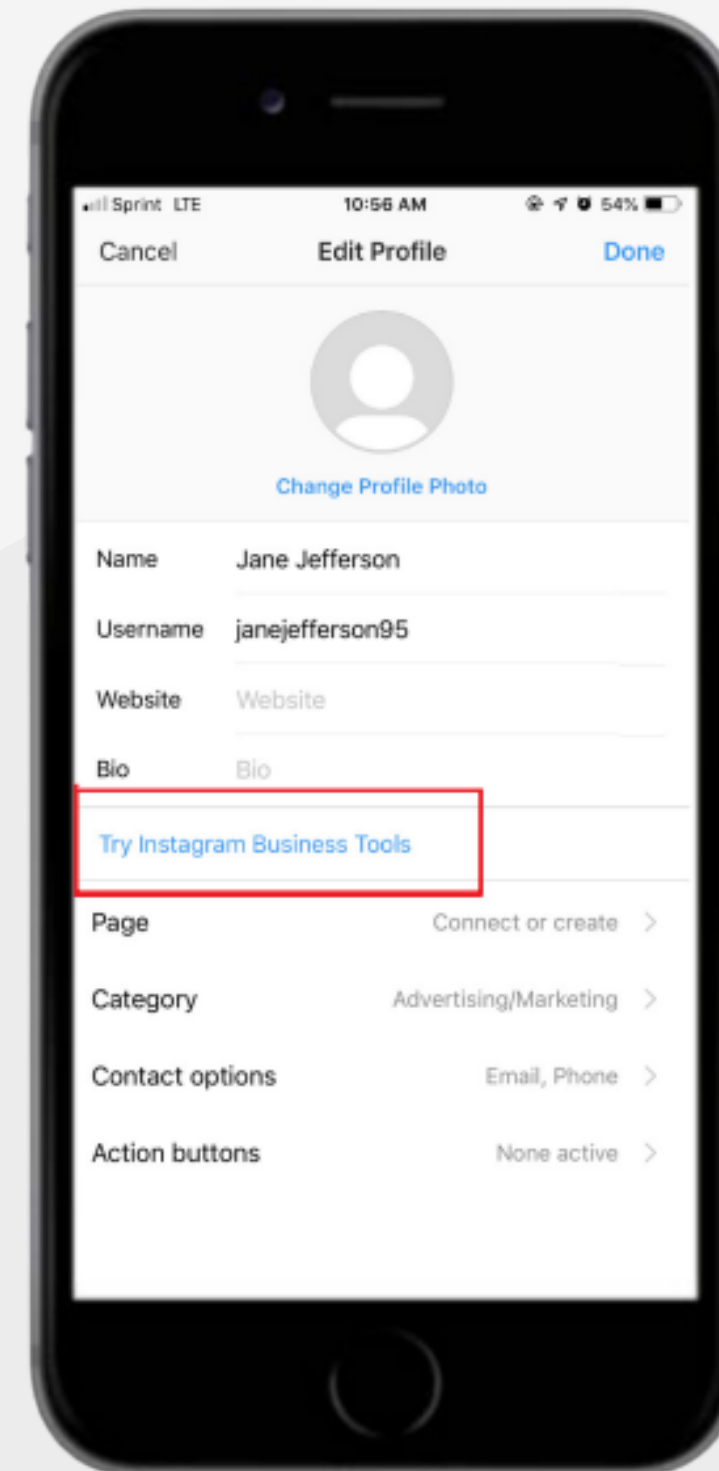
Sprint LTE
10:56 AM
54%

Cancel
Edit Profile
Done

Change Profile Photo

Name Jane Jefferson
Username janejefferson95
Website Website
Bio Bio

Try Instagram Business Tools

Page Connect or create
Category Advertising/Marketing
Contact options Email, Phone
Action buttons None active